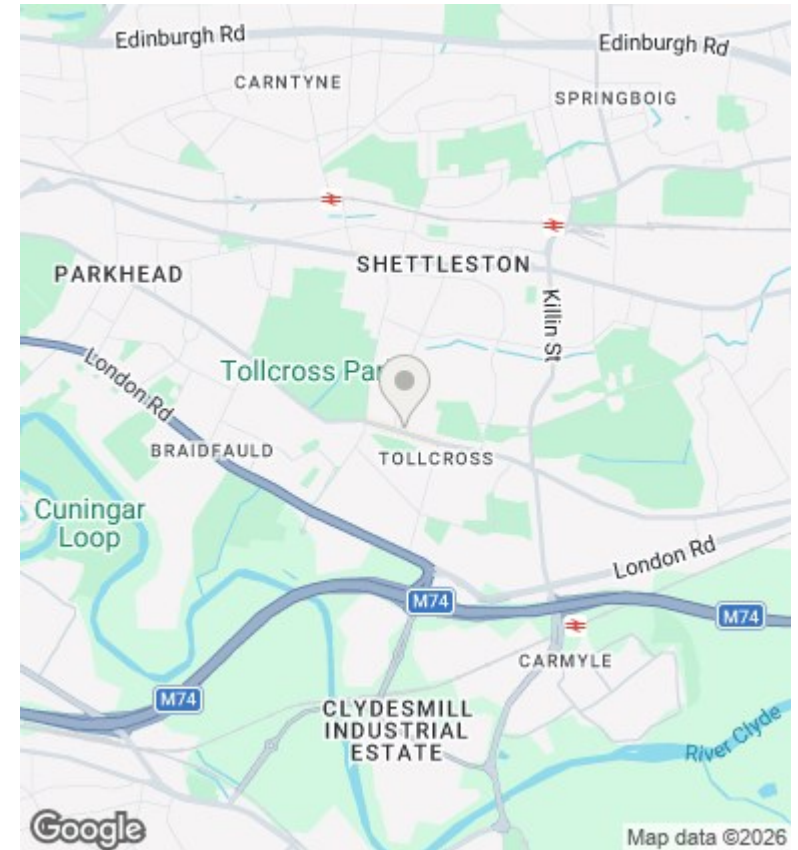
Edinburgh Rd
Edinburgh Rd
CARNTYNE
SPRINGBOIG
PARKHEAD
SHETTLESTON
Killin St
London Rd
Tollcross Par
BRAIDFAULD
TOLLCROSS
Cuningar Loop
London Rd
M74
M74
CARMYLE
M74
CLYDESMILL INDUSTRIAL ESTATE
River Clyde
Google
Map data ©2026